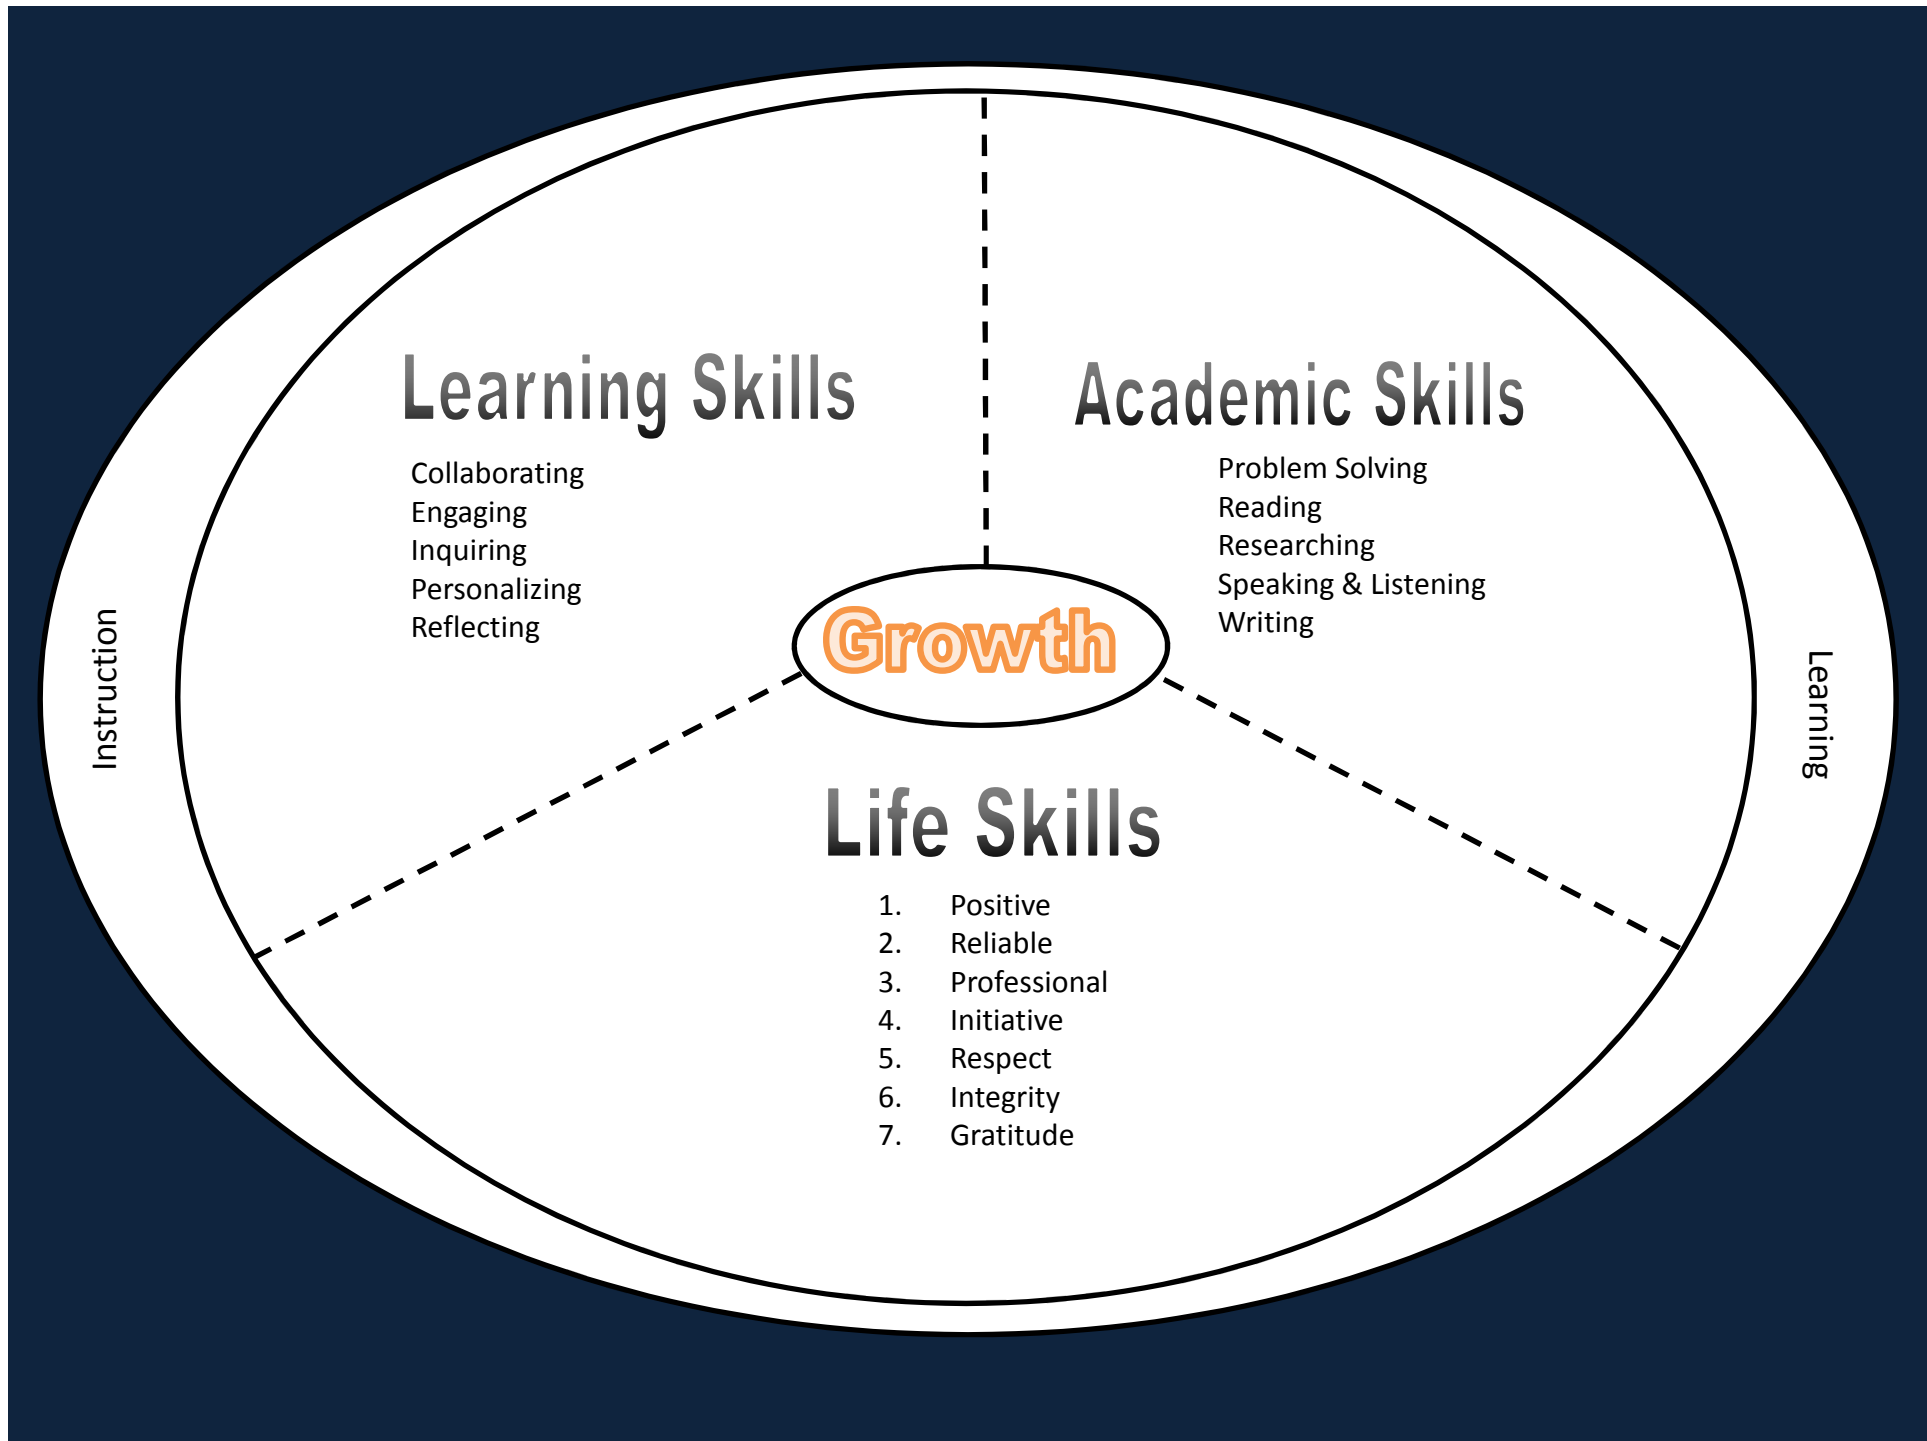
Instruction

Learning Skills

Collaborating
Engaging
Inquiring
Personalizing
Reflecting

Academic Skills

Problem Solving
Reading
Researching
Speaking & Listening
Writing

Growth

Learning

Life Skills

1. Positive
2. Reliable
3. Professional
4. Initiative
5. Respect
6. Integrity
7. Gratitude